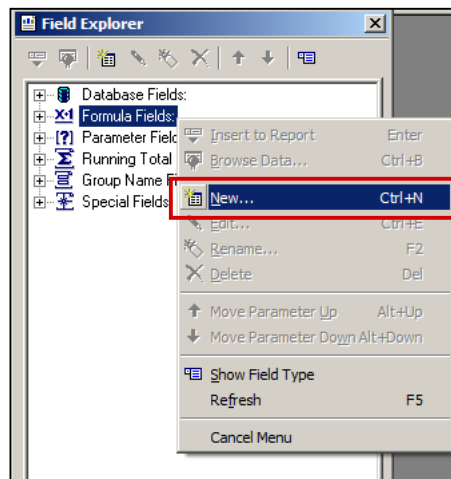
Field Explorer

Database Fields:
Formula Fields:
Parameter Field
Running Total
Group Name F
Special Fields

Insert to Report Enter
Browse Data... Ctrl+B
New... Ctrl+N
Edit... Ctrl+E
Rename... F2
Delete Del
Move Parameter Up Alt+Up
Move Parameter Down Alt+Down
Show Field Type
Refresh F5
Cancel Menu